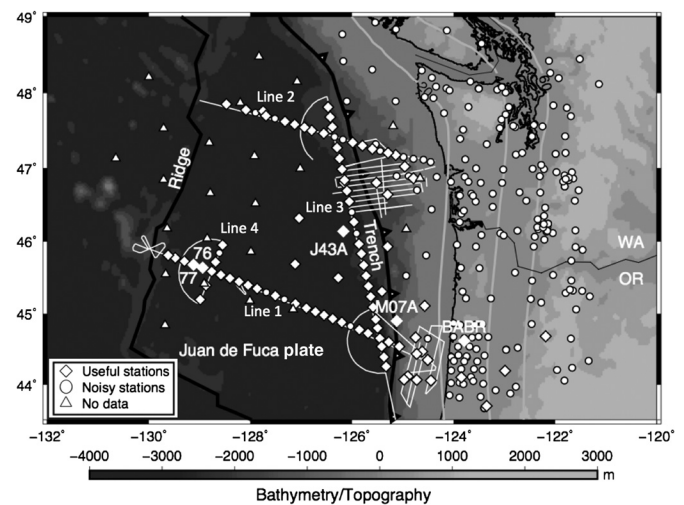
49°
48°
47°
46°
45°
44°

Line 2
Ridge
Line 3
Line 4
76
77
J43A
Trench
Line 1
M07A
BABR
WA
OR
Juan de Fuca plate

◇ Useful stations
○ Noisy stations
△ No data

-132° -130° -128° -126° -124° -122° -120°

-4000 -3000 -2000 -1000 0 1000 2000 3000 m

Bathymetry/Topography